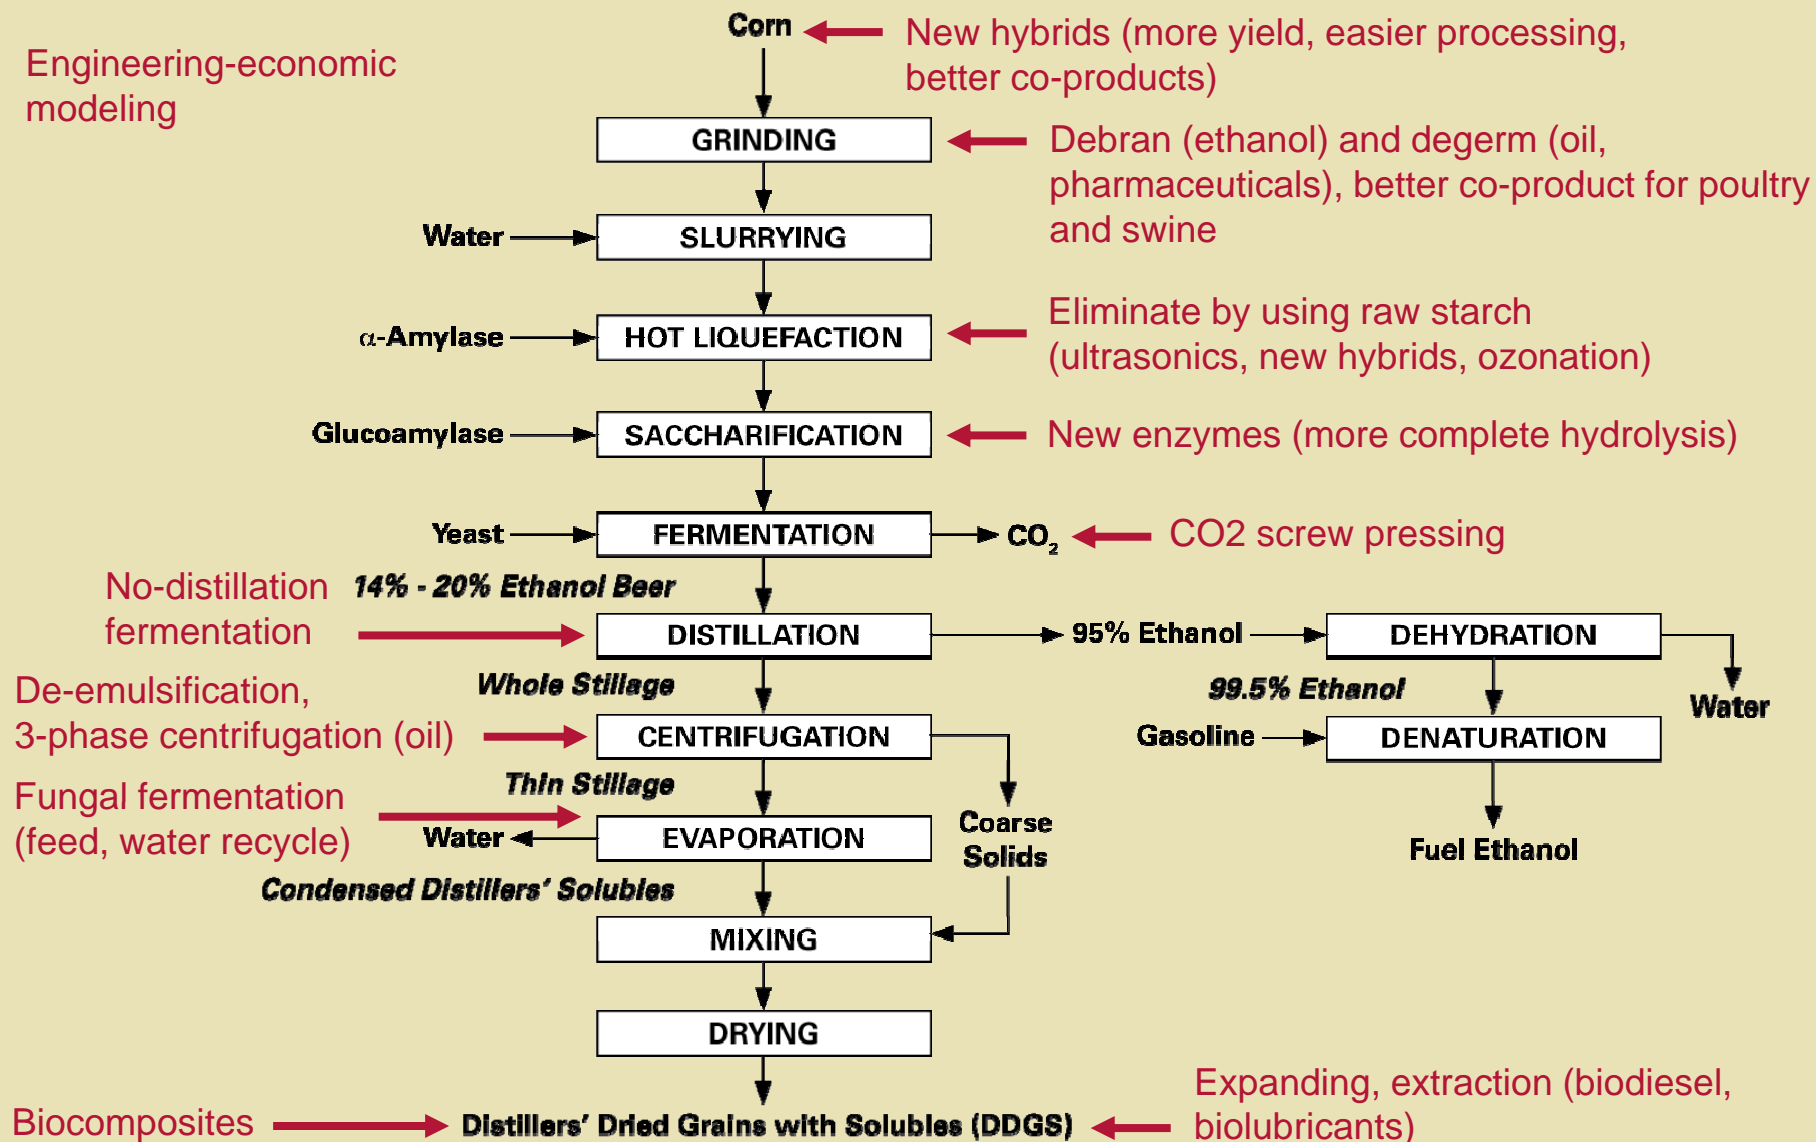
Engineering-economic modeling

Corn

New hybrids (more yield, easier processing, better co-products)

GRINDING

Debran (ethanol) and degerm (oil, pharmaceuticals), better co-product for poultry and swine

Water

SLURRYING

$\alpha$-Amylase

HOT LIQUEFACTION

Eliminate by using raw starch (ultrasonics, new hybrids, ozonation)

Glucoamylase

SACCHARIFICATION

New enzymes (more complete hydrolysis)

Yeast

FERMENTATION

$CO_2$

CO2 screw pressing

No-distillation fermentation

14% - 20% Ethanol Beer

DISTILLATION

95% Ethanol

DEHYDRATION

Water

99.5% Ethanol

De-emulsification, 3-phase centrifugation (oil)

Whole Stillage

CENTRIFUGATION

Gasoline

DENATURATION

Fungal fermentation (feed, water recycle)

Thin Stillage

Water

EVAPORATION

Coarse Solids

Fuel Ethanol

Condensed Distillers' Solubles

MIXING

DRYING

Biocomposites

Distillers' Dried Grains with Solubles (DDGS)

Expanding, extraction (biodiesel, biolubricants)